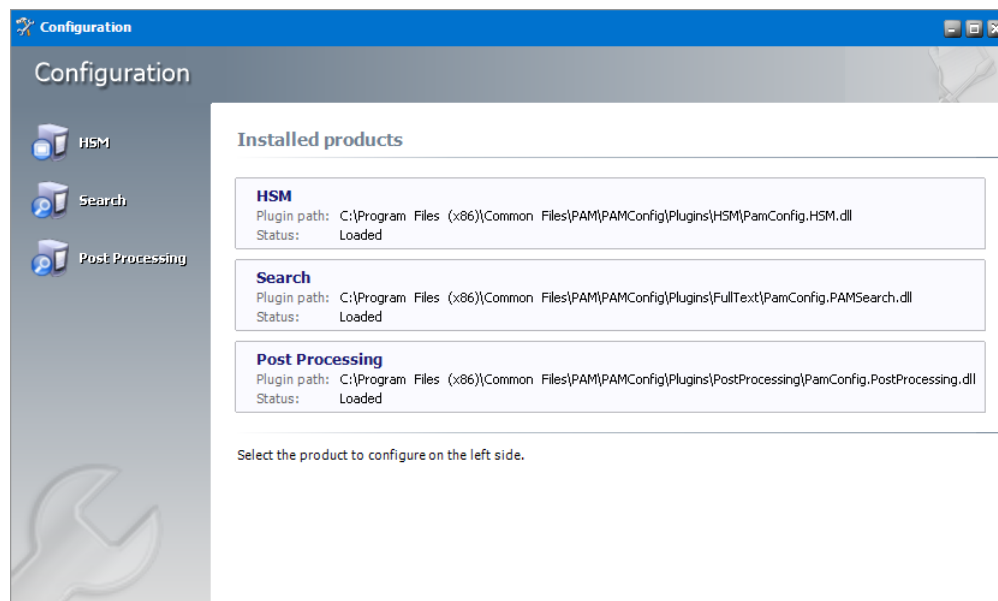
Configuration

Configuration

HSM

Search

Post Processing

Installed products

HSM
Plugin path: C:\Program Files (x86)\Common Files\PAM\PAMConfig\Plugins\HSM\PamConfig.HSM.dll
Status: Loaded

Search
Plugin path: C:\Program Files (x86)\Common Files\PAM\PAMConfig\Plugins\FullText\PamConfig.PAMSearch.dll
Status: Loaded

Post Processing
Plugin path: C:\Program Files (x86)\Common Files\PAM\PAMConfig\Plugins\PostProcessing\PamConfig.PostProcessing.dll
Status: Loaded

Select the product to configure on the left side.